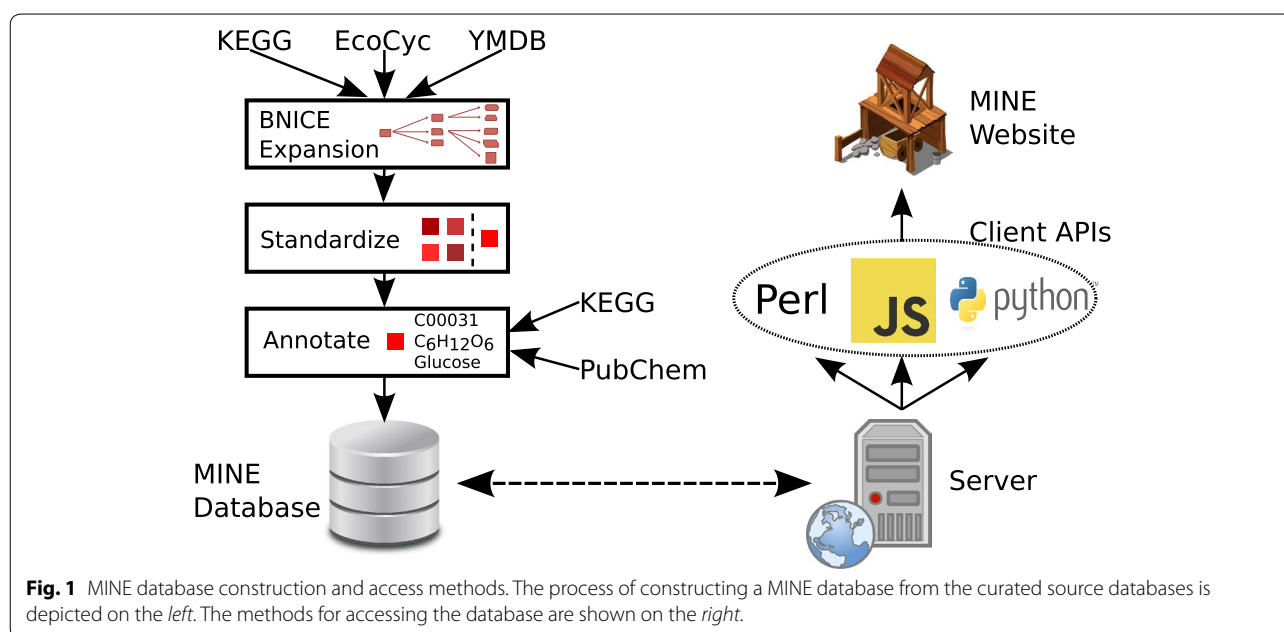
KEGG EcoCyc YMDB

BNICE Expansion

Standardize

Annotate C00031 $C_6H_{12}O_6$ Glucose

KEGG

PubChem

MINE Database

MINE Website

Client APIs

Perl JS python

Server

**Fig. 1** MINE database construction and access methods. The process of constructing a MINE database from the curated source databases is depicted on the *left*. The methods for accessing the database are shown on the *right*.